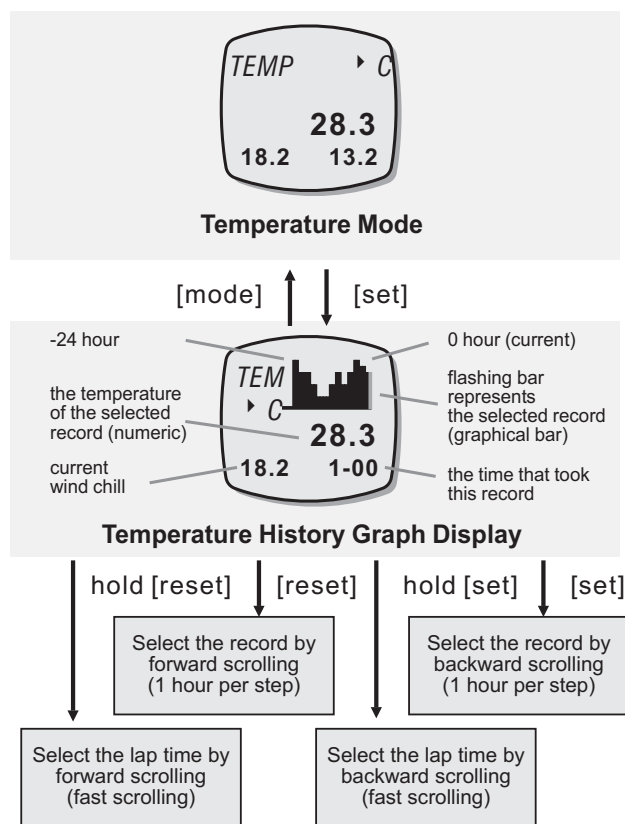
TEMP ‣ C
28.3
18.2 13.2

Temperature Mode

[mode] [set]

-24 hour

0 hour (current)

TEM
‣ C

the temperature of the selected record (numeric)

flashing bar represents the selected record (graphical bar)

28.3

current wind chill

18.2 1-00

the time that took this record

Temperature History Graph Display

hold [reset] [reset] hold [set] [set]

Select the record by forward scrolling (1 hour per step)

Select the record by backward scrolling (1 hour per step)

Select the lap time by forward scrolling (fast scrolling)

Select the lap time by backward scrolling (fast scrolling)